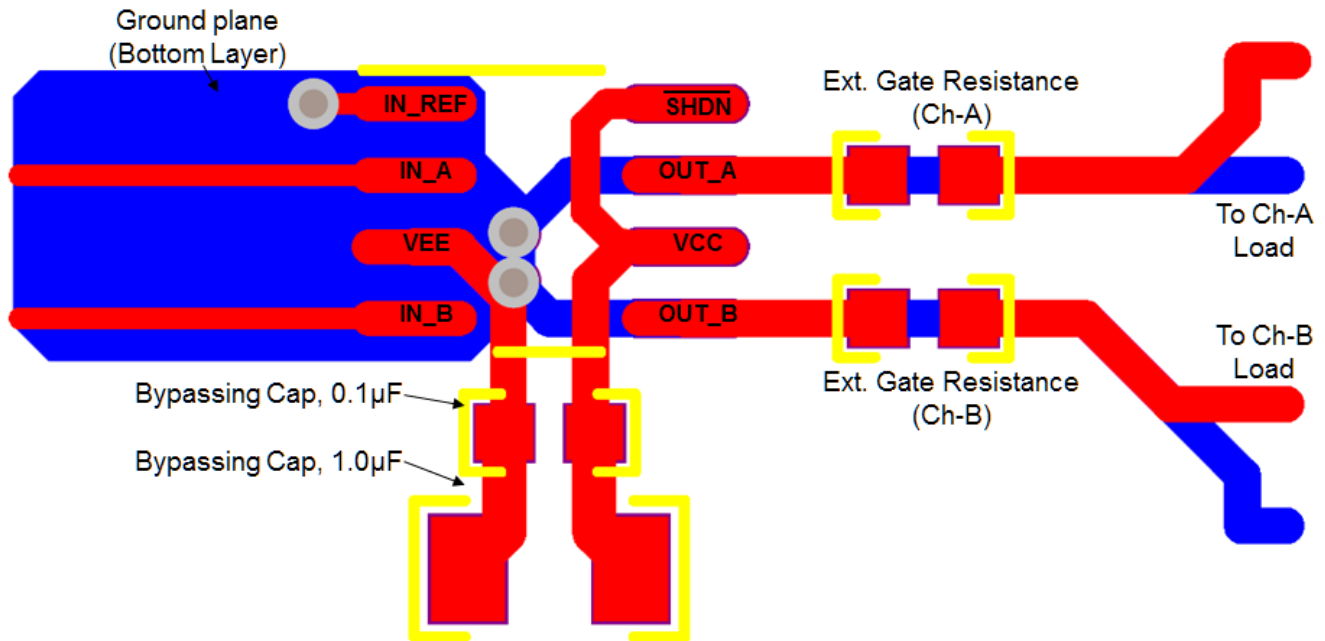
Ground plane
(Bottom Layer)

IN_REF

IN_A

VEE

IN_B

$\overline{SHDN}$

OUT_A

VCC

OUT_B

Ext. Gate Resistance
(Ch-A)

To Ch-A
Load

To Ch-B
Load

Ext. Gate Resistance
(Ch-B)

Bypassing Cap, 0.1µF

Bypassing Cap, 1.0µF